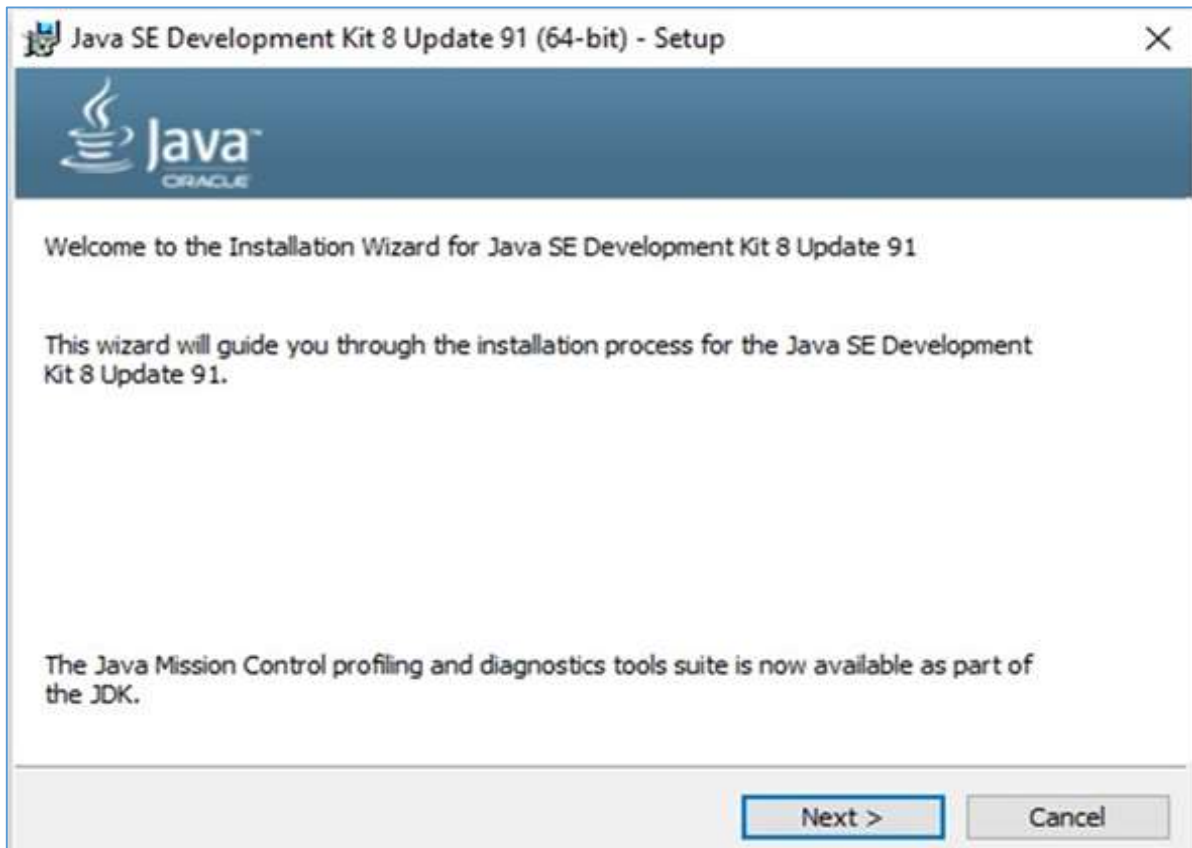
Java SE Development Kit 8 Update 91 (64-bit) - Setup

×

Java

ORACLE

Welcome to the Installation Wizard for Java SE Development Kit 8 Update 91

This wizard will guide you through the installation process for the Java SE Development Kit 8 Update 91.

The Java Mission Control profiling and diagnostics tools suite is now available as part of the JDK.

Next >

Cancel